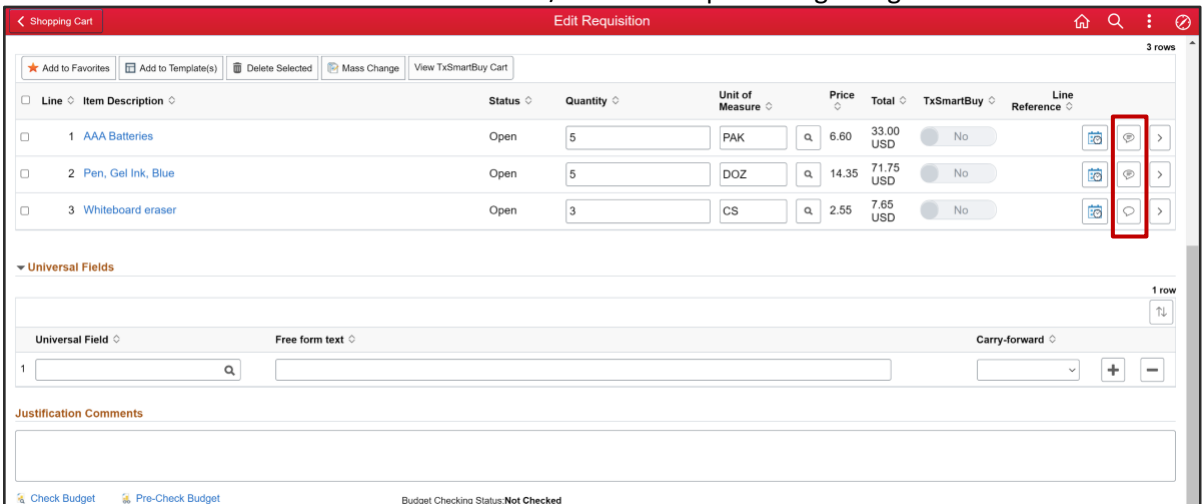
Shopping Cart

Edit Requisition

3 rows

Add to Favorites | Add to Template(s) | Delete Selected | Mass Change | View TxSmartBuy Cart

| Line | Item Description | Status | Quantity | Unit of Measure | Price | Total | TxSmartBuy | Line Reference |
|---|---|---|---|---|---|---|---|---|
| 1 | AAA Batteries | Open | 5 | PAK | 6.60 | 33.00 USD | No | |
| 2 | Pen, Gel Ink, Blue | Open | 5 | DOZ | 14.35 | 71.75 USD | No | |
| 3 | Whiteboard eraser | Open | 3 | CS | 2.55 | 7.65 USD | No | |

Universal Fields

1 row

| Universal Field | Free form text | Carry-forward |
|---|---|---|
| 1 | | |

Justification Comments

Check Budget   Pre-Check Budget   Budget Checking Status:Not Checked